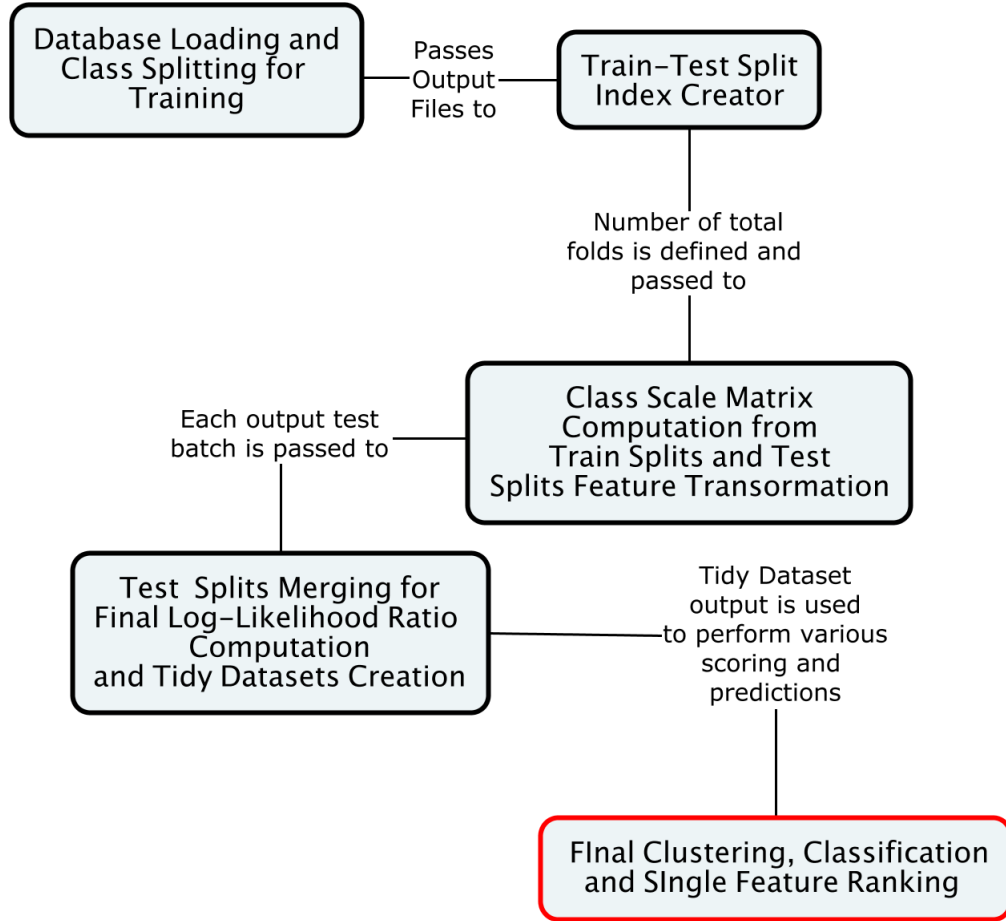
Database Loading and Class Splitting for Training

Passes Output Files to

Train-Test Split Index Creator

Number of total folds is defined and passed to

Class Scale Matrix Computation from Train Splits and Test Splits Feature Transormation

Each output test batch is passed to

Test Splits Merging for Final Log-Likelihood Ratio Computation and Tidy Datasets Creation

Tidy Dataset output is used to perform various scoring and predictions

FInal Clustering, Classification and SIngle Feature Ranking